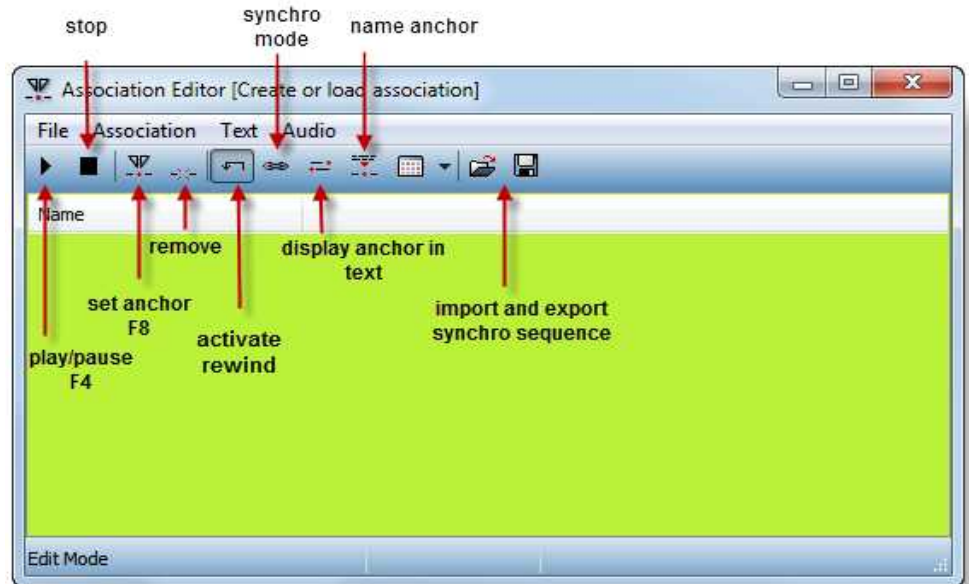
stop

synchro mode

name anchor

Association Editor [Create or load association]

File Association Text Audio

Name

remove

display anchor in text

set anchor F8

activate rewind

import and export synchro sequence

play/pause F4

Edit Mode